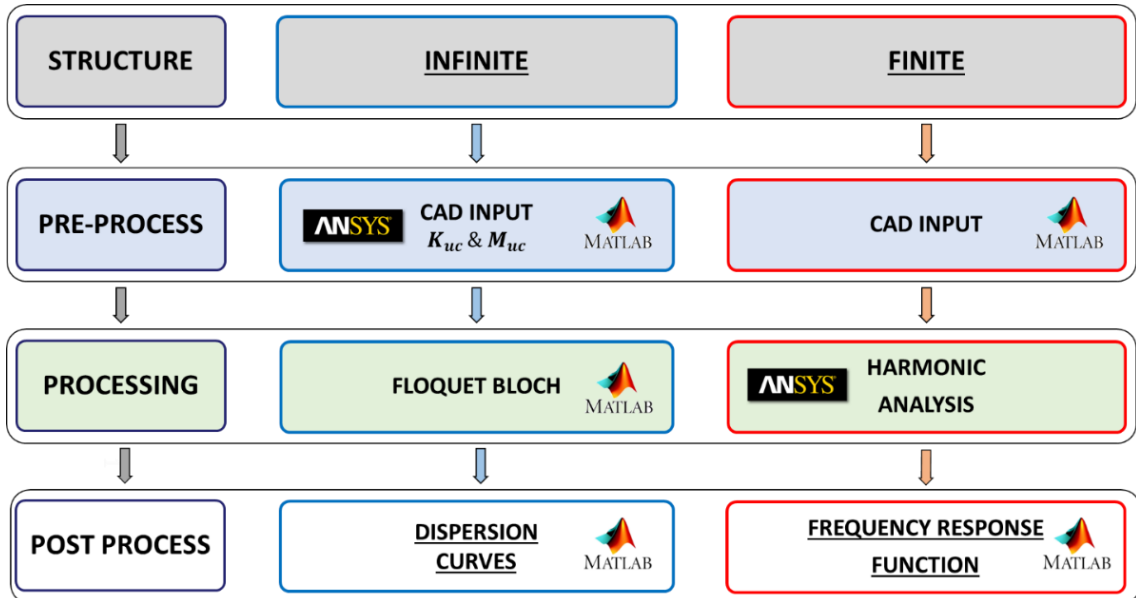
STRUCTURE

INFINITE

FINITE

PRE-PROCESS

ANSYS CAD INPUT $K_{uc}$ & $M_{uc}$ MATLAB

CAD INPUT MATLAB

PROCESSING

FLOQUET BLOCH MATLAB

ANSYS HARMONIC ANALYSIS

POST PROCESS

DISPERSION CURVES MATLAB

FREQUENCY RESPONSE FUNCTION MATLAB